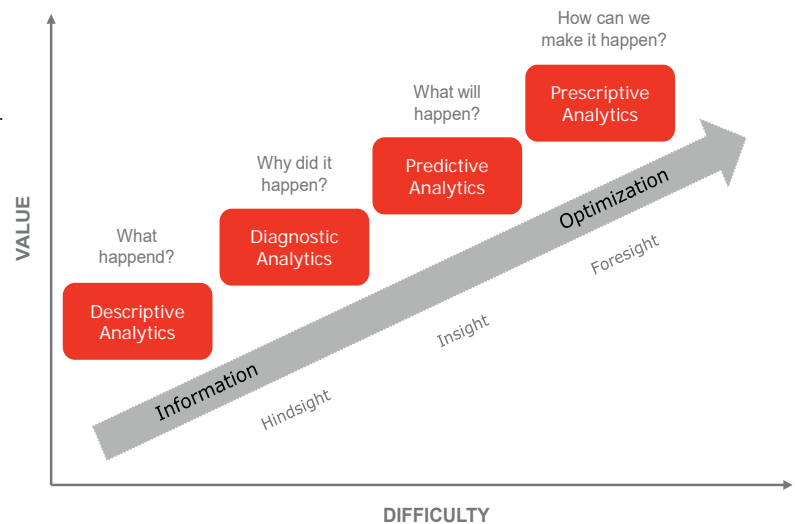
How can we make it happen?

Prescriptive Analytics

What will happen?

Predictive Analytics

Why did it happen?

Diagnostic Analytics

What happend?

Descriptive Analytics

VALUE

Optimization

Foresight

Insight

Information

Hindsight

DIFFICULTY